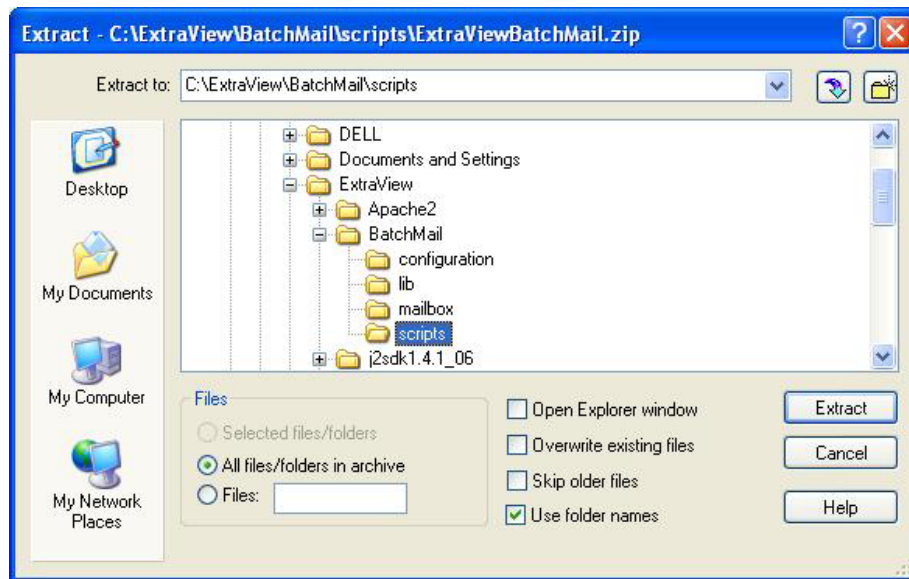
Extract - C:\ExtraView\BatchMail\scripts\ExtraViewBatchMail.zip

?

Extract to: C:\ExtraView\BatchMail\scripts

Desktop

My Documents

My Computer

My Network Places

DELL
Documents and Settings
ExtraView
Apache2
BatchMail
configuration
lib
mailbox
scripts
j2sdk1.4.1_06

Files
Selected files/folders
All files/folders in archive
Files:

Open Explorer window
Overwrite existing files
Skip older files
Use folder names

Extract
Cancel
Help